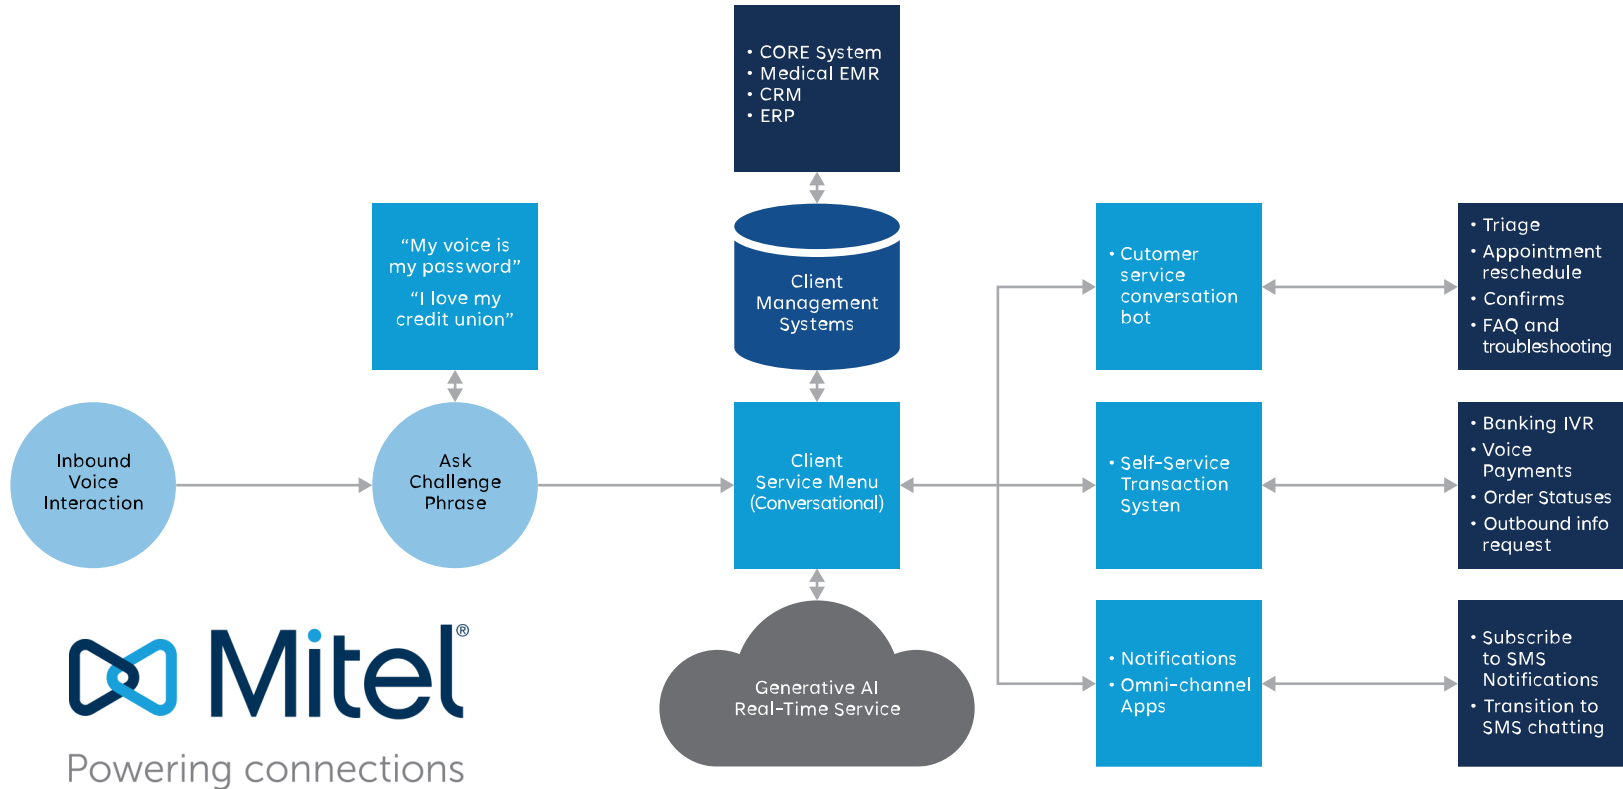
• CORE System
• Medical EMR
• CRM
• ERP

"My voice is my password"
"I love my credit union"

Client Management Systems

• Cutomer service conversation bot

• Triage
• Appointment reschedule
• Confirms
• FAQ and troubleshooting

Inbound Voice Interaction

Ask Challenge Phrase

Client Service Menu (Conversational)

• Self-Service Transaction Systen

• Banking IVR
• Voice Payments
• Order Statuses
• Outbound info request

Mitel®
Powering connections

Generative AI Real-Time Service

• Notifications
• Omni-channel Apps

• Subscribe to SMS Notifications
• Transition to SMS chatting